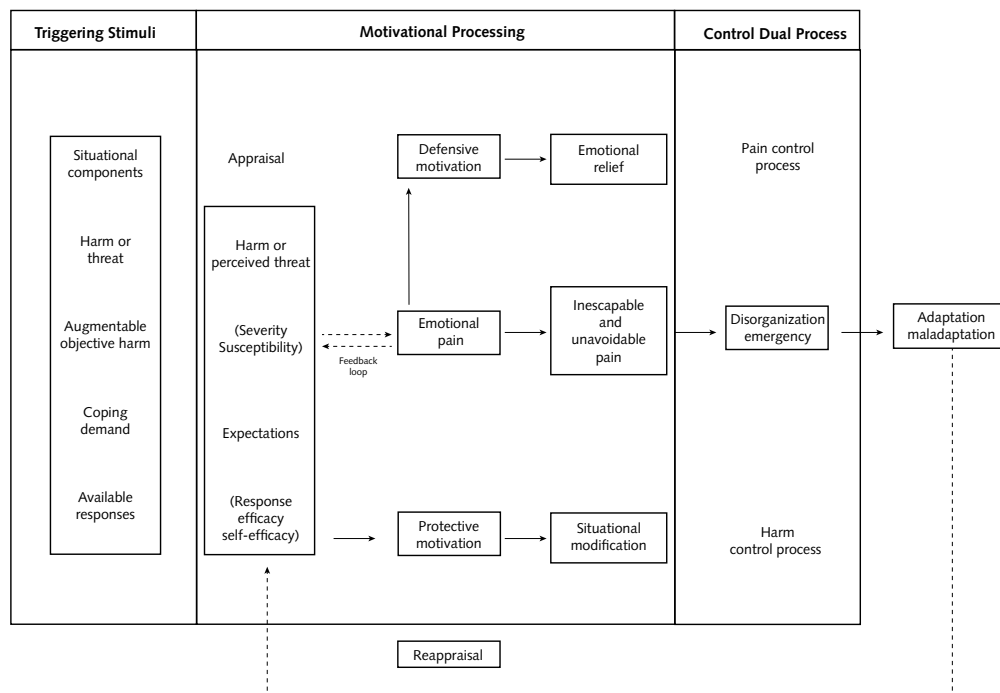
Triggering Stimuli

Motivational Processing

Control Dual Process

Situational components

Harm or threat

Augmentable objective harm

Coping demand

Available responses

Appraisal

Harm or perceived threat

(Severity Susceptibility)

Expectations

(Response efficacy self-efficacy)

Defensive motivation

Emotional relief

Emotional pain

Feedback loop

Inescapable and unavoidable pain

Protective motivation

Situational modification

Pain control process

Disorganization emergency

Harm control process

Adaptation maladaptation

Reappraisal